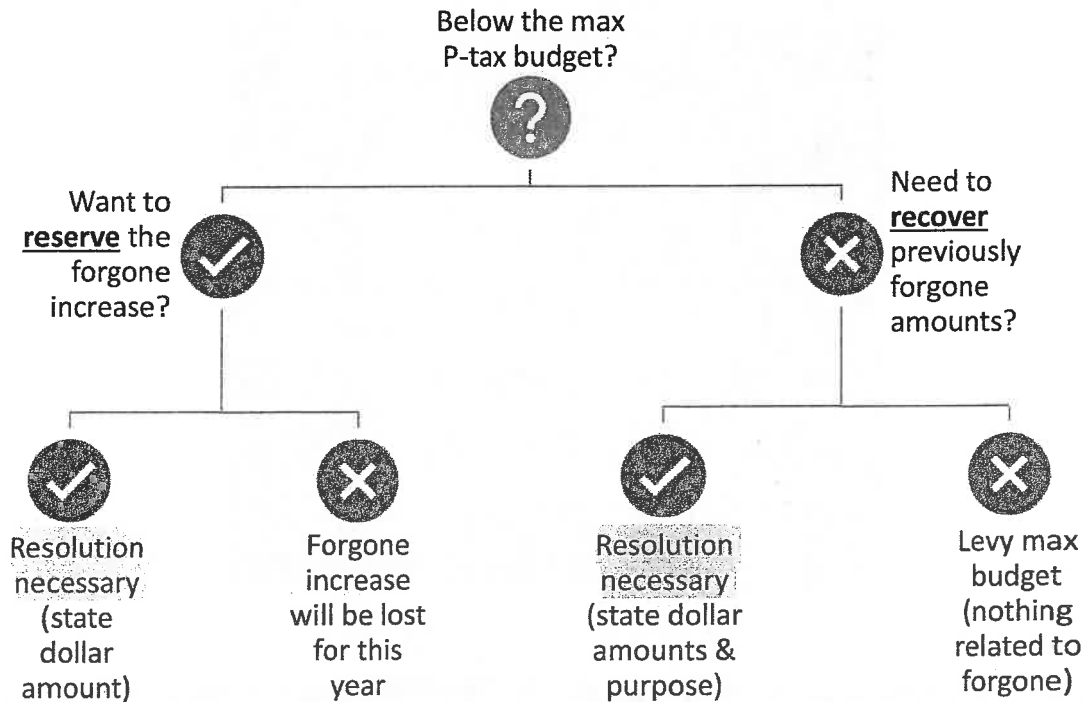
Below the max P-tax budget?

?

Want to reserve the forgone increase?

Need to recover previously forgone amounts?

Resolution necessary (state dollar amount)

Forgone increase will be lost for this year

Resolution necessary (state dollar amounts & purpose)

Levy max budget (nothing related to forgone)